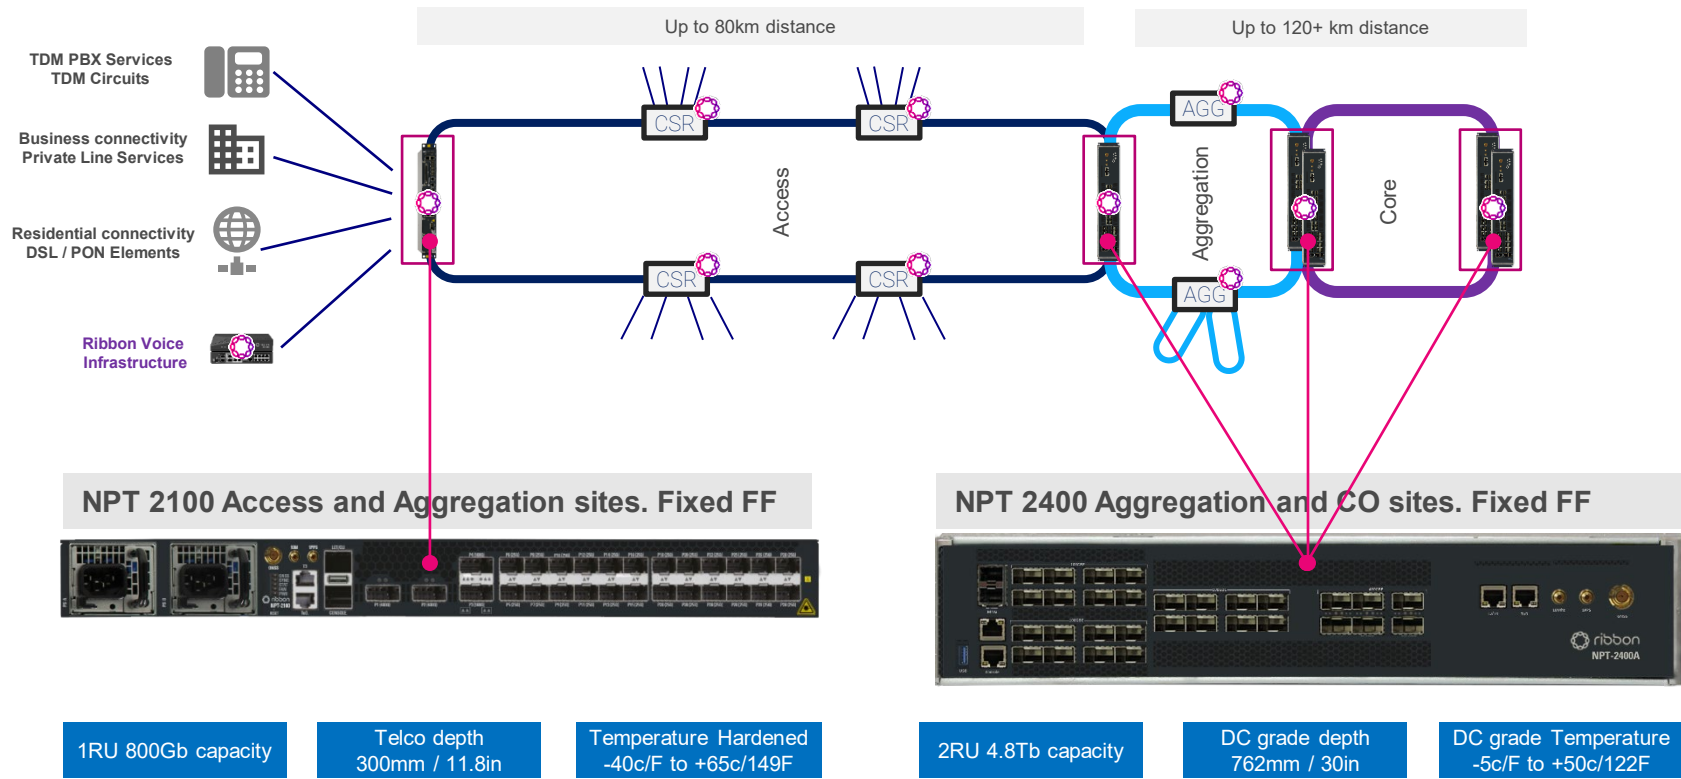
Up to 80km distance

Up to 120+ km distance

TDM PBX Services
TDM Circuits

Business connectivity
Private Line Services

Residential connectivity
DSL / PON Elements

Ribbon Voice
Infrastructure

CSR

CSR

CSR

CSR

Access

AGG

AGG

Aggregation

Core

NPT 2100 Access and Aggregation sites. Fixed FF

NPT 2400 Aggregation and CO sites. Fixed FF

ribbon
NPT-2400A

1RU 800Gb capacity

Telco depth
300mm / 11.8in

Temperature Hardened
-40c/F to +65c/149F

2RU 4.8Tb capacity

DC grade depth
762mm / 30in

DC grade Temperature
-5c/F to +50c/122F